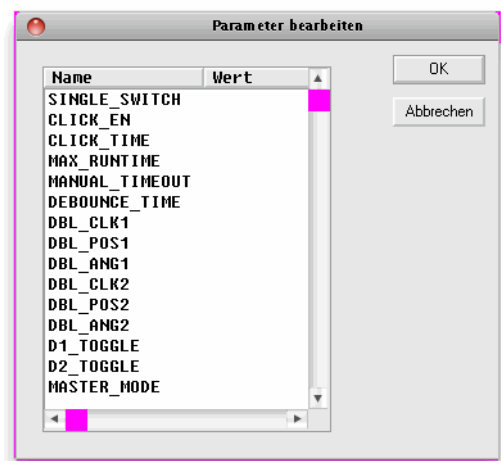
Parameter bearbeiten

| Name | Wert |
|---|---|
| SINGLE_SWITCH | |
| CLICK_EN | |
| CLICK_TIME | |
| MAX_RUNTIME | |
| MANUAL_TIMEOUT | |
| DEBOUNCE_TIME | |
| DBL_CLK1 | |
| DBL_POS1 | |
| DBL_ANG1 | |
| DBL_CLK2 | |
| DBL_POS2 | |
| DBL_ANG2 | |
| D1_TOGGLE | |
| D2_TOGGLE | |
| MASTER_MODE | |

OK

Abbrechen